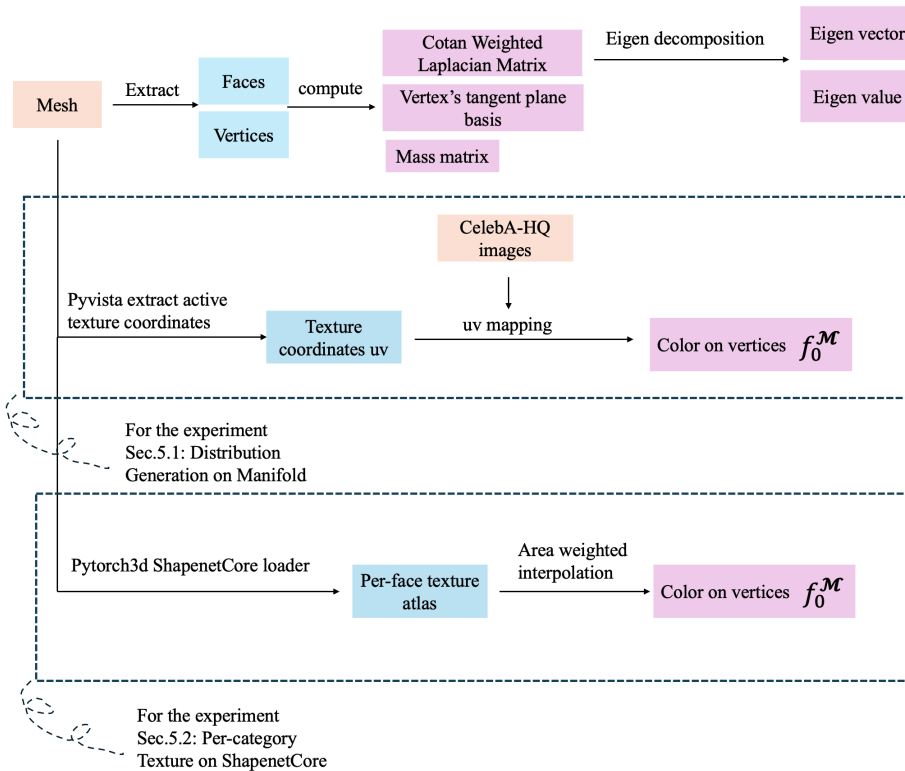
Mesh

Extract

Faces

Vertices

compute

Cotan Weighted Laplacian Matrix

Vertex's tangent plane basis

Mass matrix

Eigen decomposition

Eigen vector

Eigen value

CelebA-HQ images

Pyvista extract active texture coordinates

Texture coordinates uv

uv mapping

Color on vertices $f_0^{\mathcal{M}}$

For the experiment Sec.5.1: Distribution Generation on Manifold

Pytorch3d ShapenetCore loader

Per-face texture atlas

Area weighted interpolation

Color on vertices $f_0^{\mathcal{M}}$

For the experiment Sec.5.2: Per-category Texture on ShapenetCore